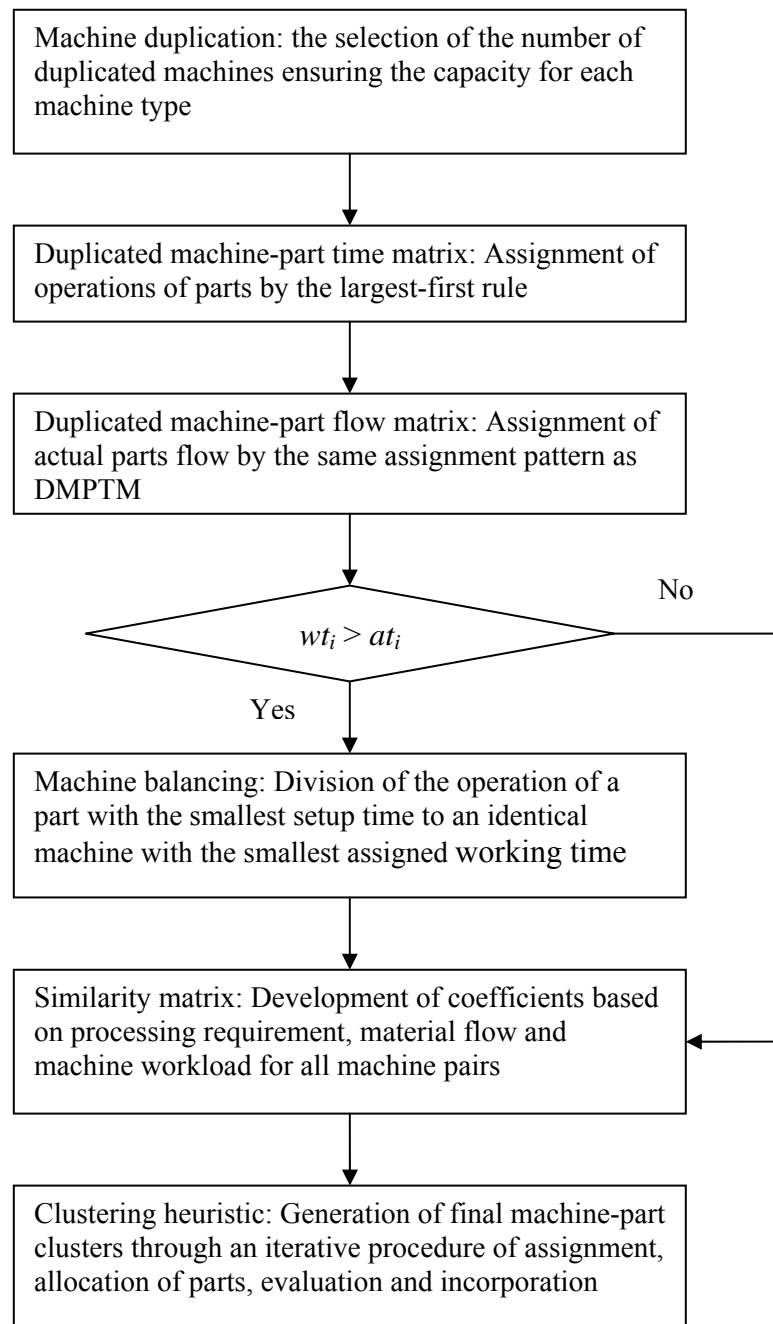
Machine duplication: the selection of the number of duplicated machines ensuring the capacity for each machine type

Duplicated machine-part time matrix: Assignment of operations of parts by the largest-first rule

Duplicated machine-part flow matrix: Assignment of actual parts flow by the same assignment pattern as DMPTM

$wt_i > at_i$

No

Yes

Machine balancing: Division of the operation of a part with the smallest setup time to an identical machine with the smallest assigned working time

Similarity matrix: Development of coefficients based on processing requirement, material flow and machine workload for all machine pairs

Clustering heuristic: Generation of final machine-part clusters through an iterative procedure of assignment, allocation of parts, evaluation and incorporation